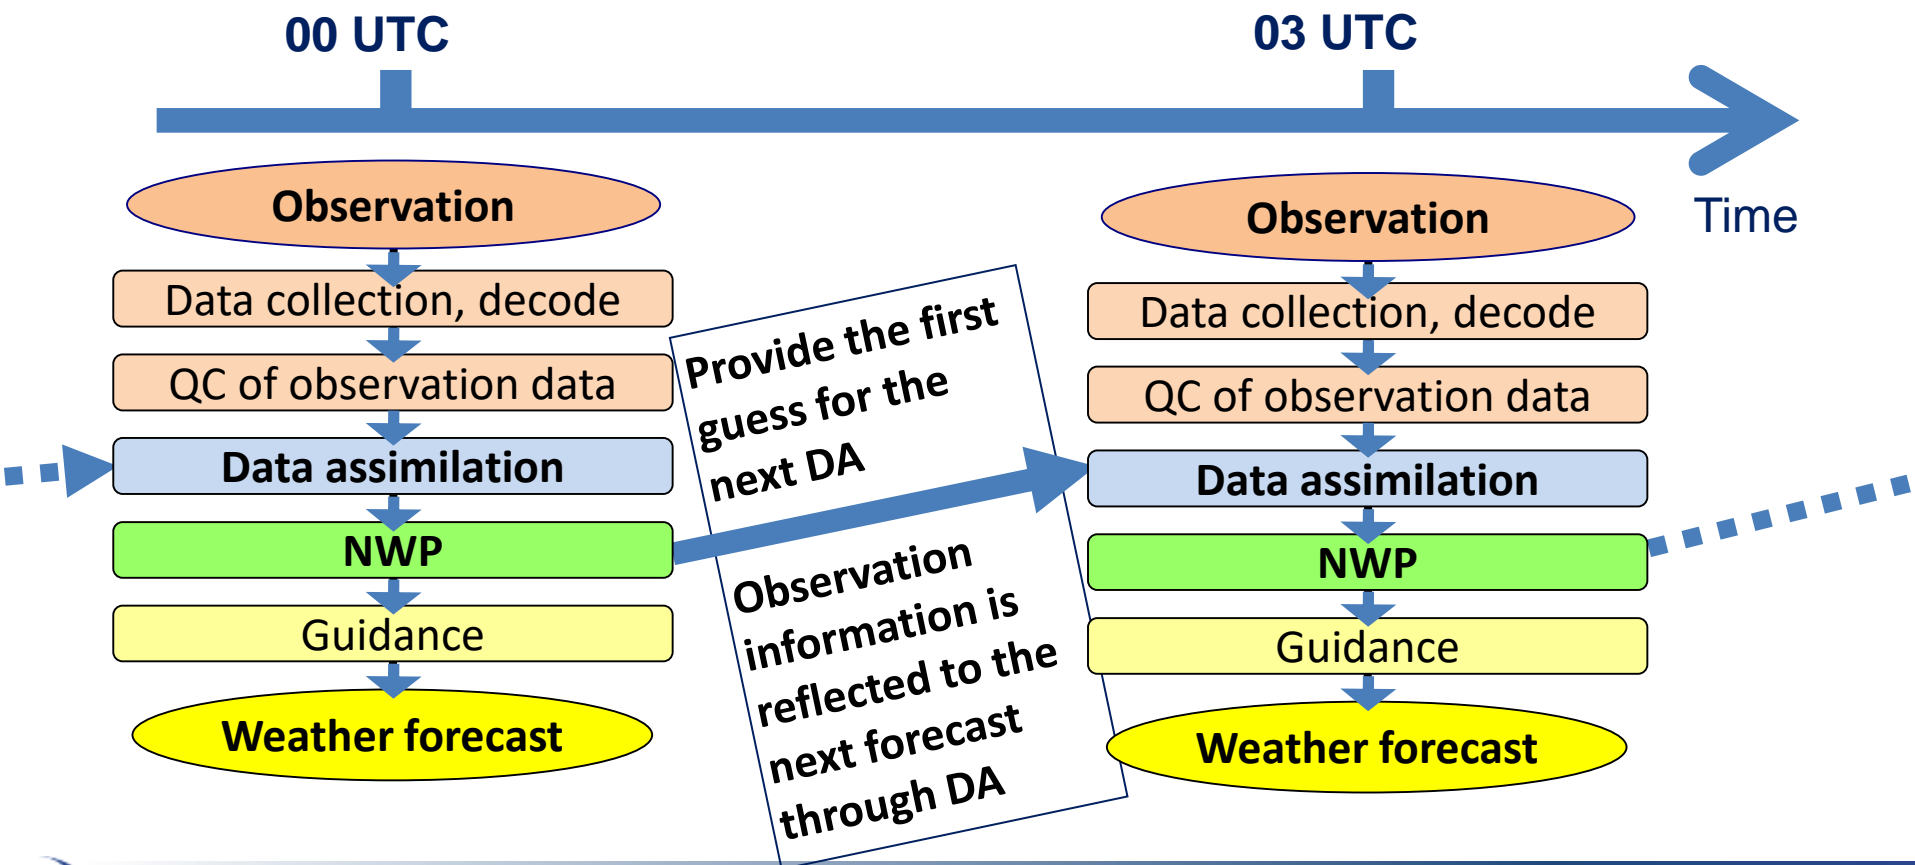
00 UTC

03 UTC

Time

Observation

Data collection, decode

QC of observation data

Data assimilation

NWP

Guidance

Weather forecast

Provide the first guess for the next DA

Observation information is reflected to the next forecast through DA

Observation

Data collection, decode

QC of observation data

Data assimilation

NWP

Guidance

Weather forecast